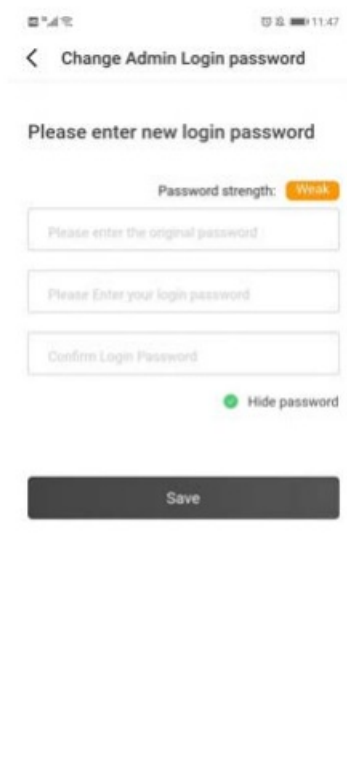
11:47

Change Admin Login password

Please enter new login password

Password strength: Weak

Please enter the original password

Please Enter your login password

Confirm Login Password

Hide password

Save